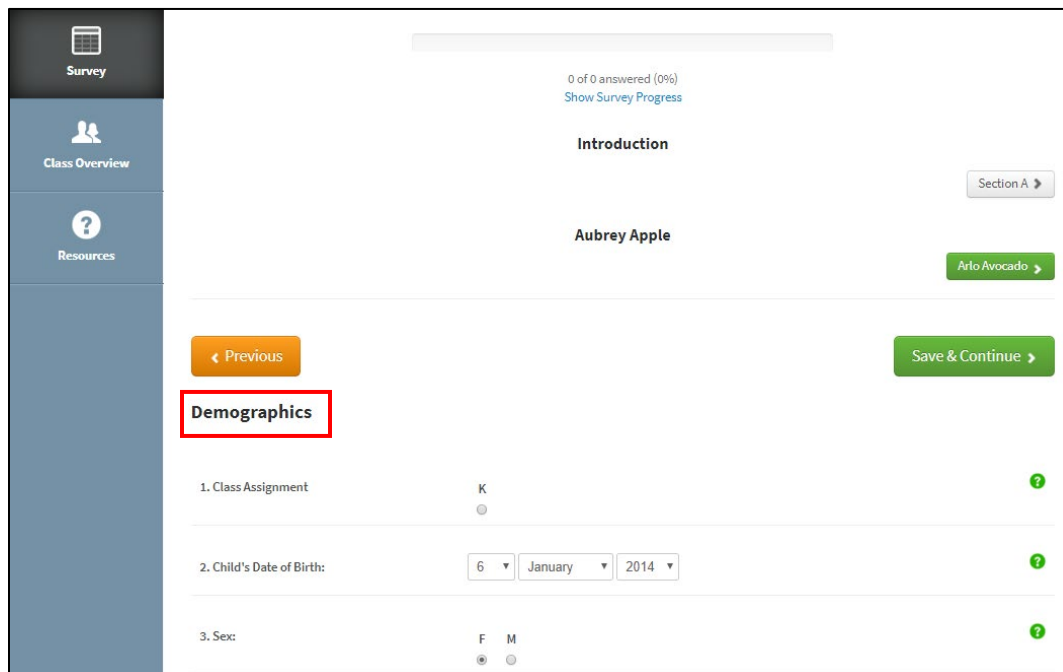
Survey

Class Overview

Resources

0 of 0 answered (0%)
Show Survey Progress

Introduction

Section A

Aubrey Apple

Arlo Avocado

Previous

Save & Continue

Demographics

1. Class Assignment

K

2. Child's Date of Birth:

6

January

2014

3. Sex:

F M